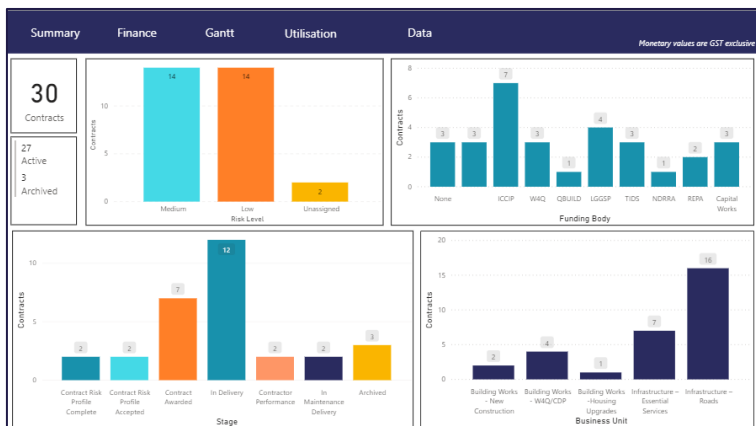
Summary Finance Gantt Utilisation Data

Monetary values are GST exclusive

30
Contracts

27
Active
3
Archived

Contracts
10
5
0
14
14
2
Medium
Low
Unassigned
Risk Level

Contracts
8
6
4
2
0
3
3
7
3
1
4
3
1
2
3
None
ICCIP
W4Q
QBUILD
LGGSP
TIDS
NDRRA
REPA
Capital Works
Funding Body

Contracts
10
5
0
2
2
7
12
2
2
3
Contract Risk Profile Complete
Contract Risk Profile Accepted
Contract Awarded
In Delivery
Contractor Performance
In Maintenance Delivery
Archived
Stage

Contracts
20
15
10
5
0
2
4
1
7
16
Building Works - New Construction
Building Works - W4Q/CDP
Building Works -Housing Upgrades
Infrastructure – Essential Services
Infrastructure – Roads
Business Unit